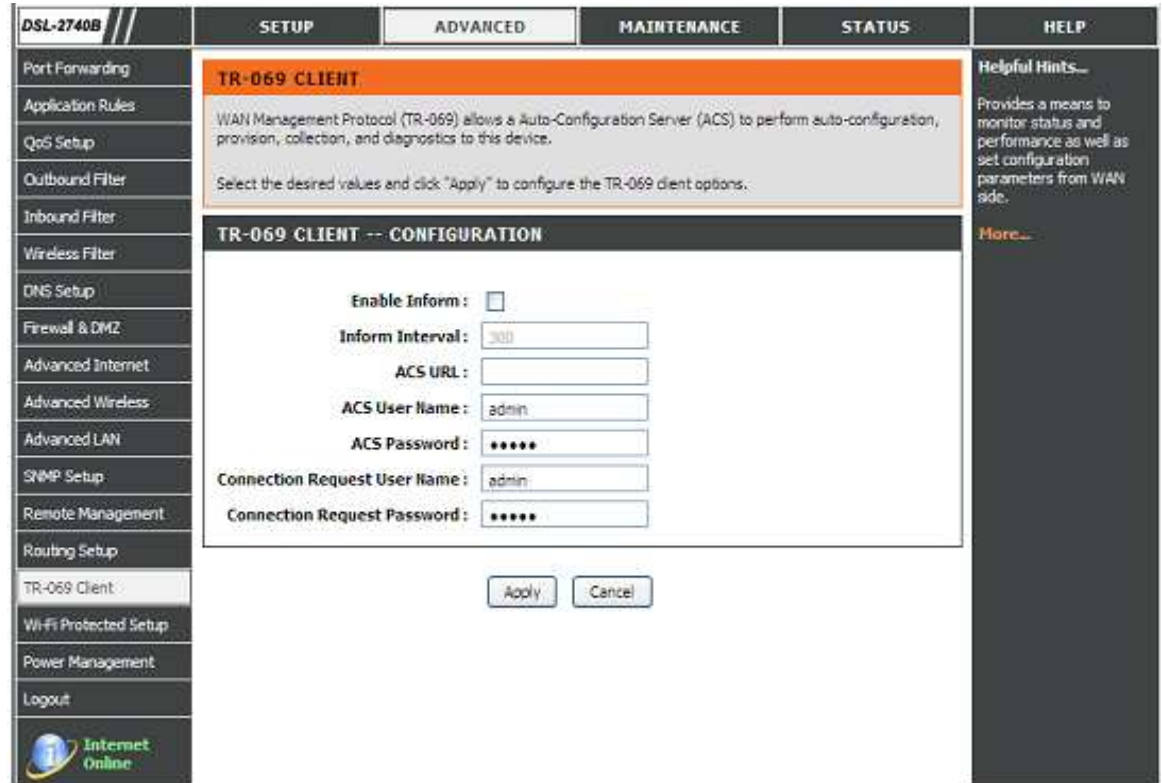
DSL-2740B

SETUP | ADVANCED | MAINTENANCE | STATUS | HELP

Port Forwarding
Application Rules
QoS Setup
Outbound Filter
Inbound Filter
Wireless Filter
DNS Setup
Firewall & DMZ
Advanced Internet
Advanced Wireless
Advanced LAN
SNMP Setup
Remote Management
Routing Setup
TR-069 Client
Wi-Fi Protected Setup
Power Management
Logout

Internet Online

TR-069 CLIENT

WAN Management Protocol (TR-069) allows a Auto-Configuration Server (ACS) to perform auto-configuration, provision, collection, and diagnostics to this device.

Select the desired values and click "Apply" to configure the TR-069 client options.

TR-069 CLIENT -- CONFIGURATION

Enable Inform :

Inform Interval : 300

ACS URL :

ACS User Name : admin

ACS Password : •••••

Connection Request User Name : admin

Connection Request Password : •••••

Apply Cancel

Helpful Hints...

Provides a means to monitor status and performance as well as set configuration parameters from WAN side.

More...